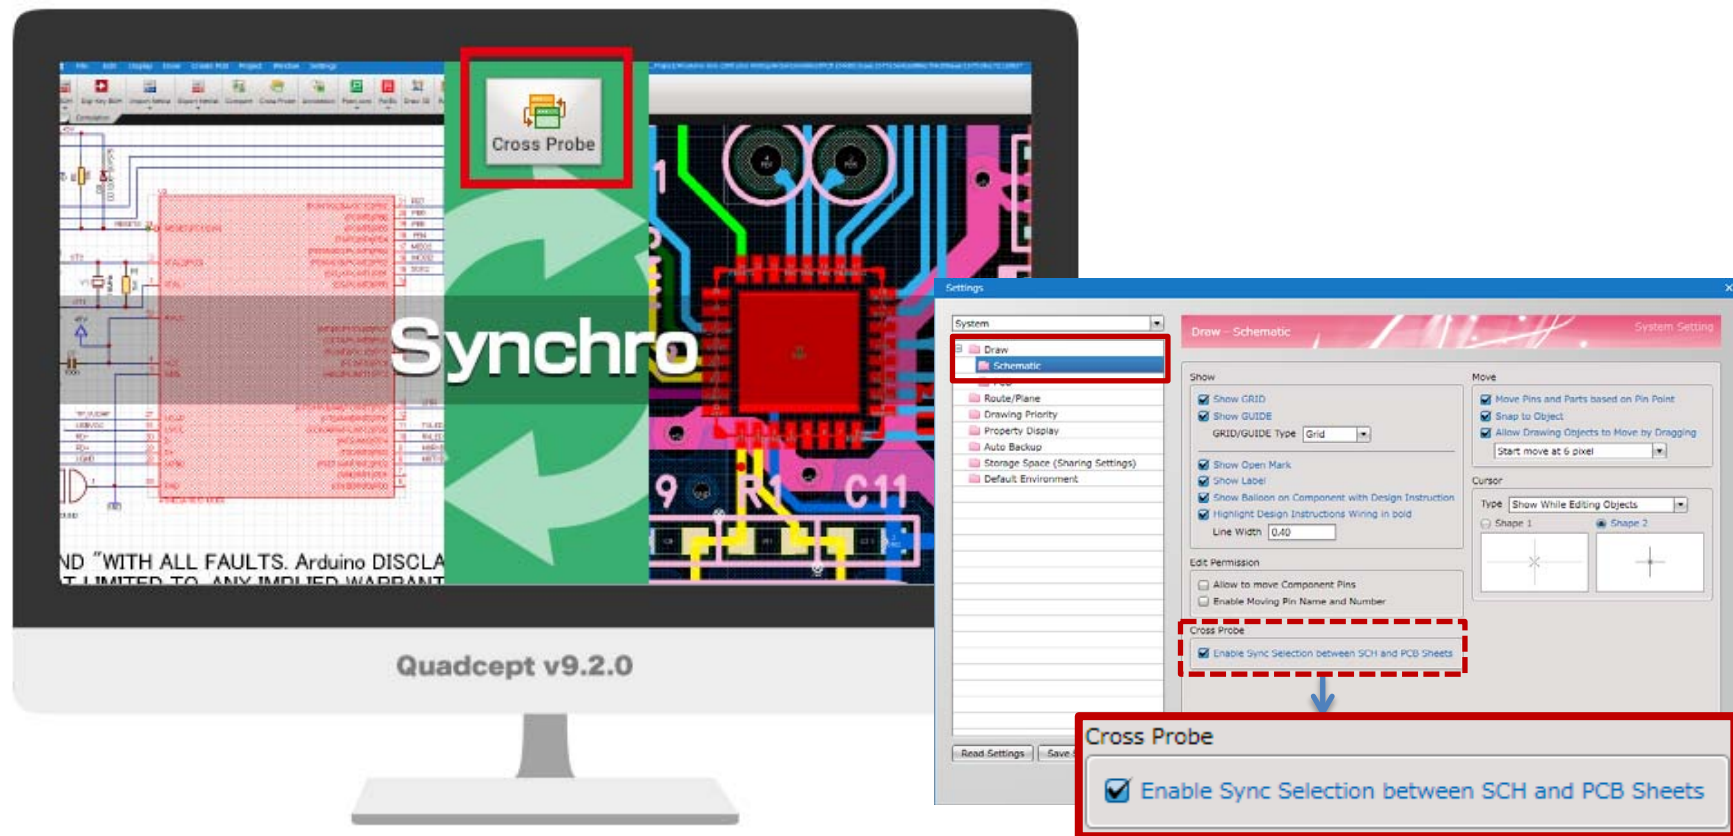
Cross Probe

Synchro

ND "WITH ALL FAULTS. Arduino DISCLA

9 R1 C11

Quadcept v9.2.0

Settings

System

Draw
Schematic
Route/Plane
Drawing Priority
Property Display
Auto Backup
Storage Space (Sharing Settings)
Default Environment

Draw - Schematic
System Setting

Show
Show GRID
Show GUIDE
GRID/GUIDE Type Grid
Show Open Mark
Show Label
Show Balloon on Component with Design Instruction
Highlight Design Instructions Wiring in bold
Line Width 0.40

Edit Permission
Allow to move Component Pins
Enable Moving Pin Name and Number

Cross Probe
Enable Sync Selection between SCH and PCB Sheets

Move
Move Pins and Parts based on Pin Point
Snap to Object
Allow Drawing Objects to Move by Dragging
Start move at 6 pixel

Cursor
Type Show While Editing Objects
Shape 1
Shape 2

Read Settings
Save

Cross Probe
Enable Sync Selection between SCH and PCB Sheets